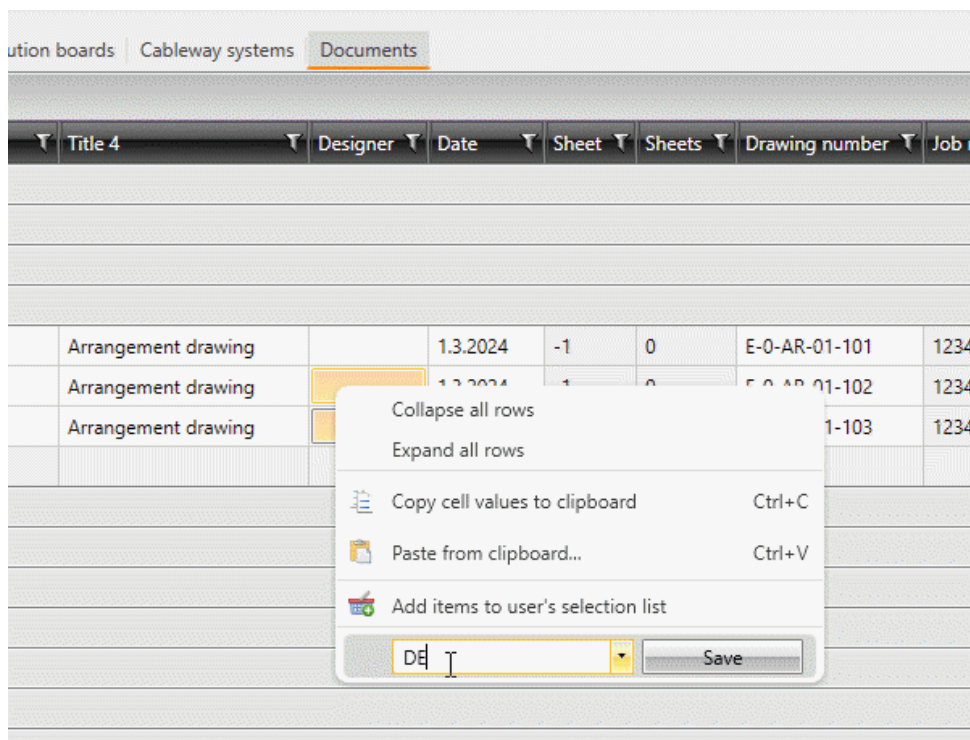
ution boards | Cableway systems | Documents

| Title 4 | Designer | Date | Sheet | Sheets | Drawing number | Job |
|---|---|---|---|---|---|---|
| Arrangement drawing | | 1.3.2024 | -1 | 0 | E-0-AR-01-101 | 1234 |
| Arrangement drawing | | 1.3.2024 | -1 | 0 | E-0-AR-01-102 | 1234 |
| Arrangement drawing | | | | | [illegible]1-103 | 1234 |

Collapse all rows
Expand all rows
Copy cell values to clipboard Ctrl+C
Paste from clipboard... Ctrl+V
Add items to user's selection list
DE
Save